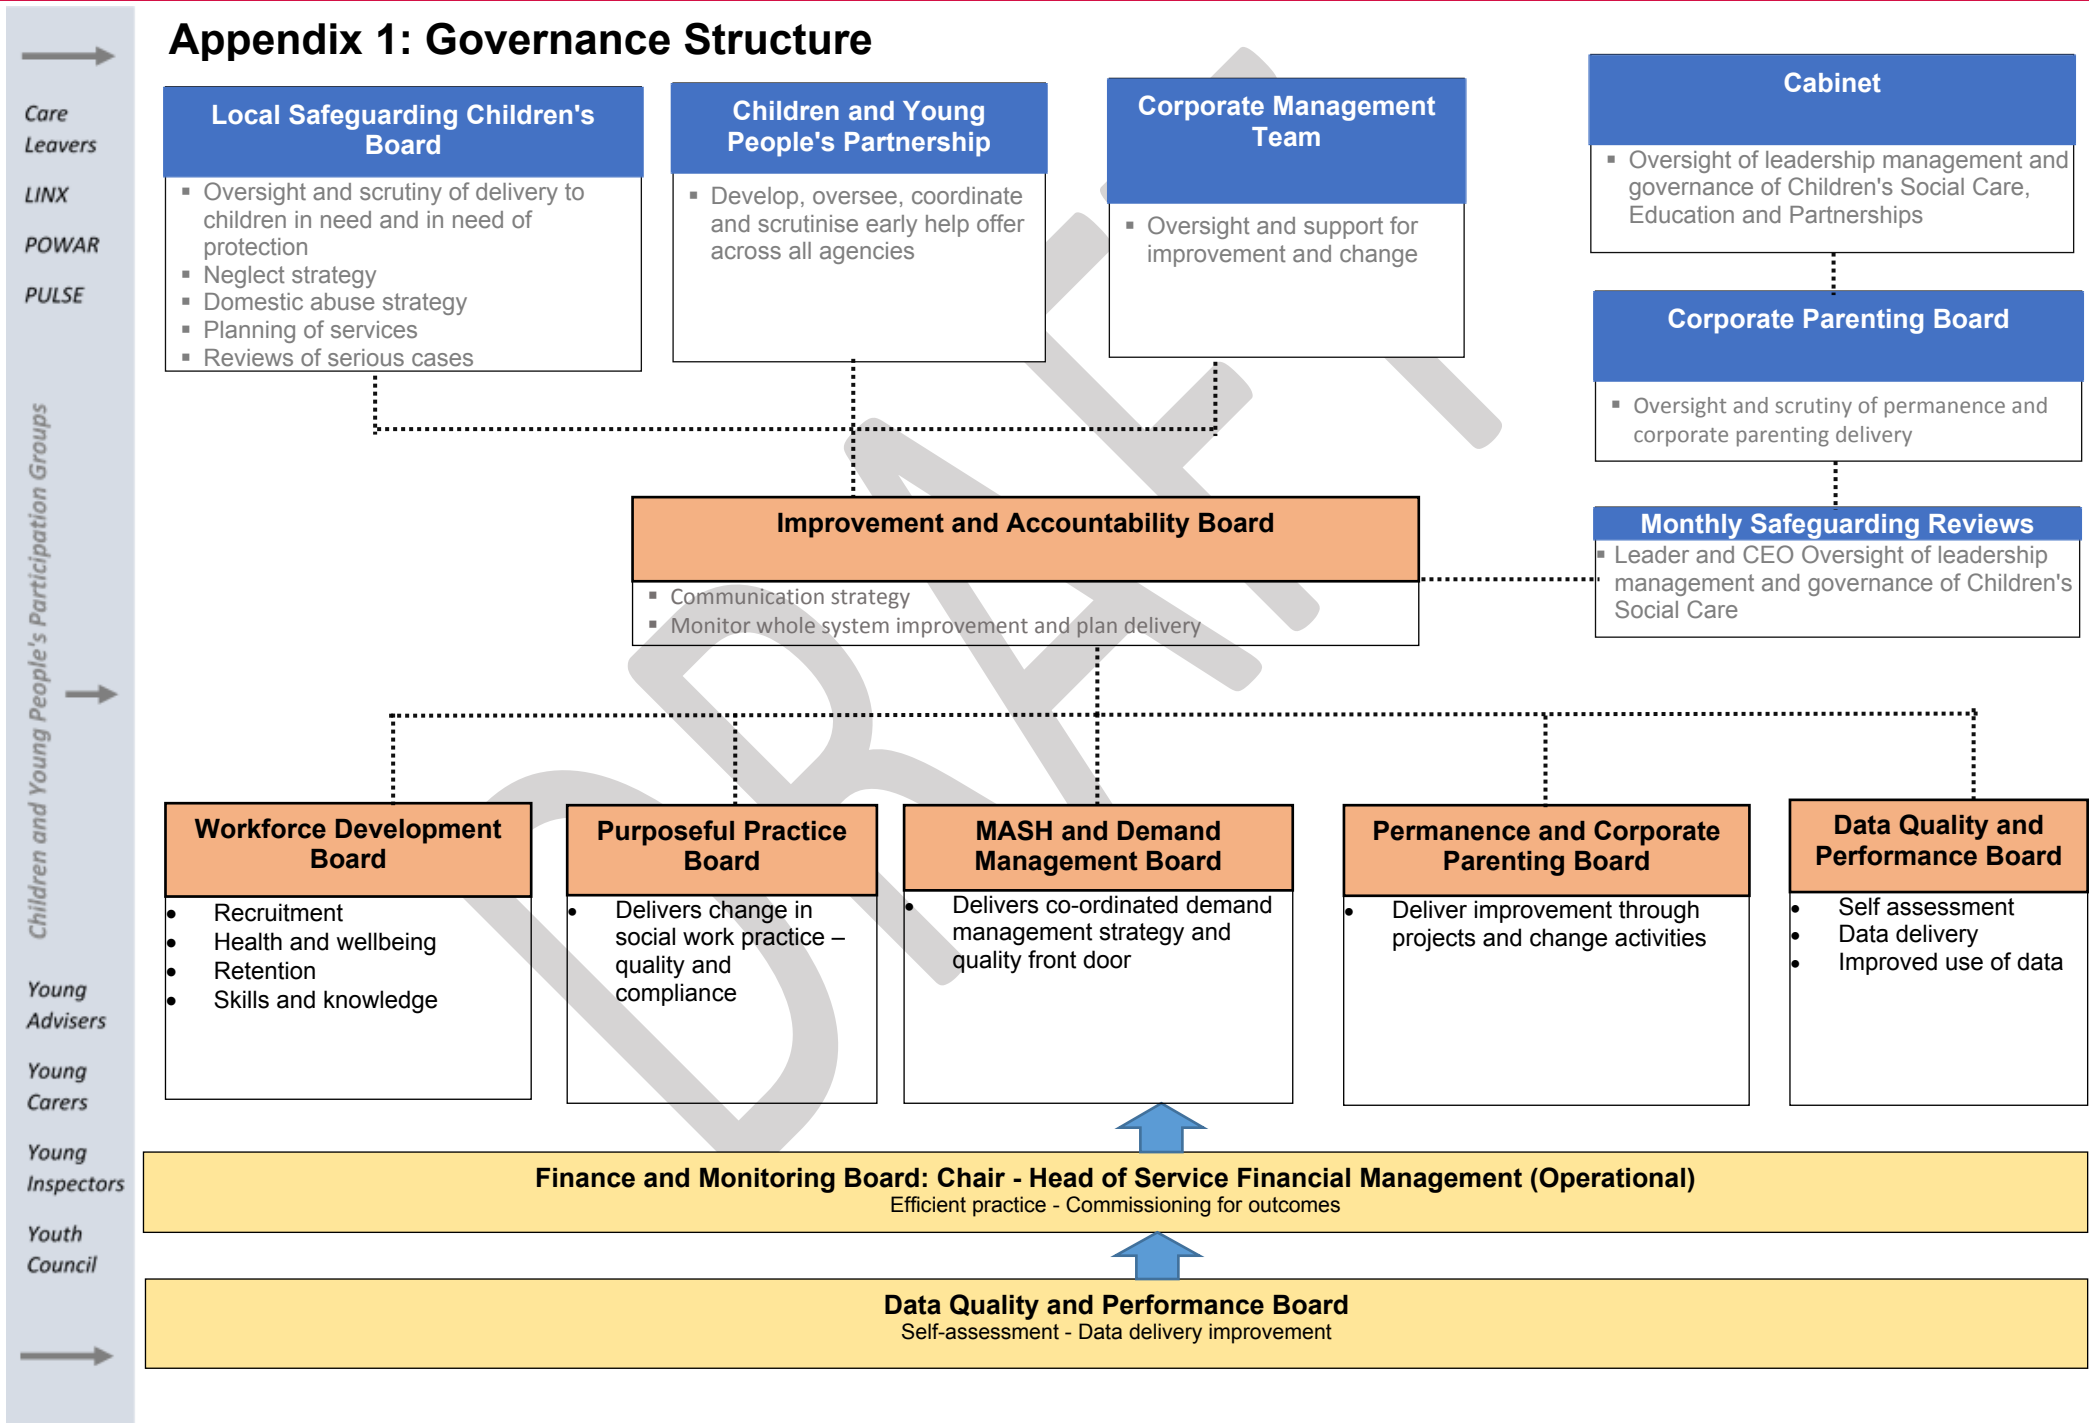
Appendix 1: Governance Structure

Care Leavers

LINX

POWAR

PULSE

Children and Young People's Participation Groups

Young Advisers

Young Carers

Young Inspectors

Youth Council

Local Safeguarding Children's Board

- Oversight and scrutiny of delivery to children in need and in need of protection
- Neglect strategy
- Domestic abuse strategy
- Planning of services
- Reviews of serious cases

Children and Young People's Partnership

- Develop, oversee, coordinate and scrutinise early help offer across all agencies

Corporate Management Team

- Oversight and support for improvement and change

Cabinet

- Oversight of leadership management and governance of Children's Social Care, Education and Partnerships

Corporate Parenting Board

- Oversight and scrutiny of permanence and corporate parenting delivery

Monthly Safeguarding Reviews

- Leader and CEO Oversight of leadership management and governance of Children's Social Care

Improvement and Accountability Board

- Communication strategy
- Monitor whole system improvement and plan delivery

DRAFT

Workforce Development Board

- Recruitment
- Health and wellbeing
- Retention
- Skills and knowledge

Purposeful Practice Board

- Delivers change in social work practice – quality and compliance

MASH and Demand Management Board

- Delivers co-ordinated demand management strategy and quality front door

Permanence and Corporate Parenting Board

- Deliver improvement through projects and change activities

Data Quality and Performance Board

- Self assessment
- Data delivery
- Improved use of data

Finance and Monitoring Board: Chair - Head of Service Financial Management (Operational)
Efficient practice - Commissioning for outcomes

Data Quality and Performance Board
Self-assessment - Data delivery improvement